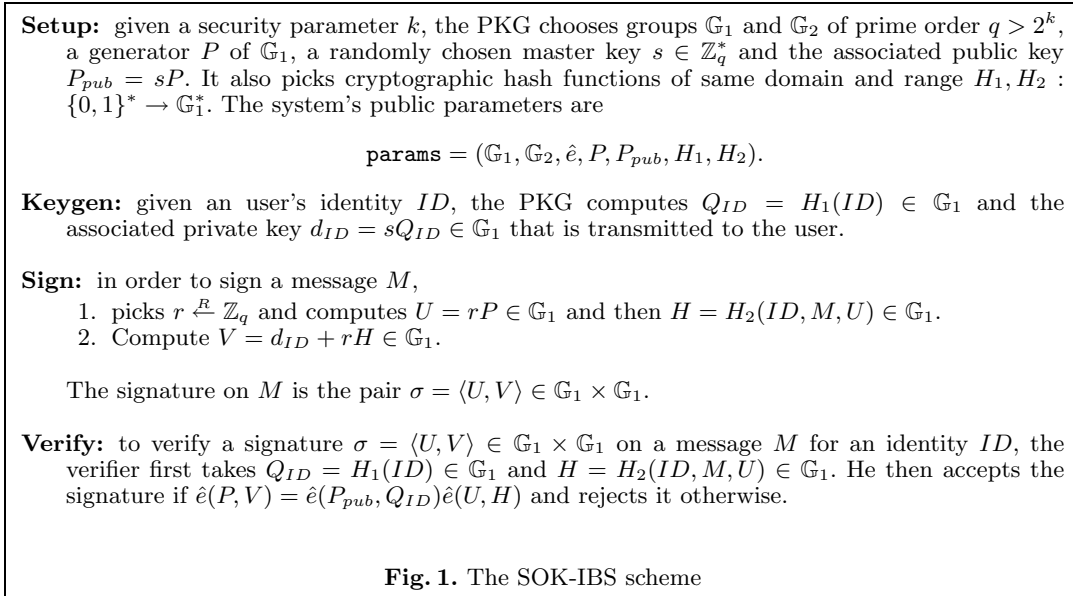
**Setup:** given a security parameter $k$, the PKG chooses groups $\mathbb{G}_1$ and $\mathbb{G}_2$ of prime order $q > 2^k$, a generator $P$ of $\mathbb{G}_1$, a randomly chosen master key $s \in \mathbb{Z}_q^*$ and the associated public key $P_{pub} = sP$. It also picks cryptographic hash functions of same domain and range $H_1, H_2 : \{0,1\}^* \rightarrow \mathbb{G}_1^*$. The system's public parameters are

$\texttt{params} = (\mathbb{G}_1, \mathbb{G}_2, \hat{e}, P, P_{pub}, H_1, H_2).$

**Keygen:** given an user's identity $ID$, the PKG computes $Q_{ID} = H_1(ID) \in \mathbb{G}_1$ and the associated private key $d_{ID} = sQ_{ID} \in \mathbb{G}_1$ that is transmitted to the user.

**Sign:** in order to sign a message $M$,
1. picks $r \stackrel{R}{\leftarrow} \mathbb{Z}_q$ and computes $U = rP \in \mathbb{G}_1$ and then $H = H_2(ID, M, U) \in \mathbb{G}_1$.
2. Compute $V = d_{ID} + rH \in \mathbb{G}_1$.

The signature on $M$ is the pair $\sigma = \langle U, V \rangle \in \mathbb{G}_1 \times \mathbb{G}_1$.

**Verify:** to verify a signature $\sigma = \langle U, V \rangle \in \mathbb{G}_1 \times \mathbb{G}_1$ on a message $M$ for an identity $ID$, the verifier first takes $Q_{ID} = H_1(ID) \in \mathbb{G}_1$ and $H = H_2(ID, M, U) \in \mathbb{G}_1$. He then accepts the signature if $\hat{e}(P, V) = \hat{e}(P_{pub}, Q_{ID})\hat{e}(U, H)$ and rejects it otherwise.

**Fig. 1.** The SOK-IBS scheme